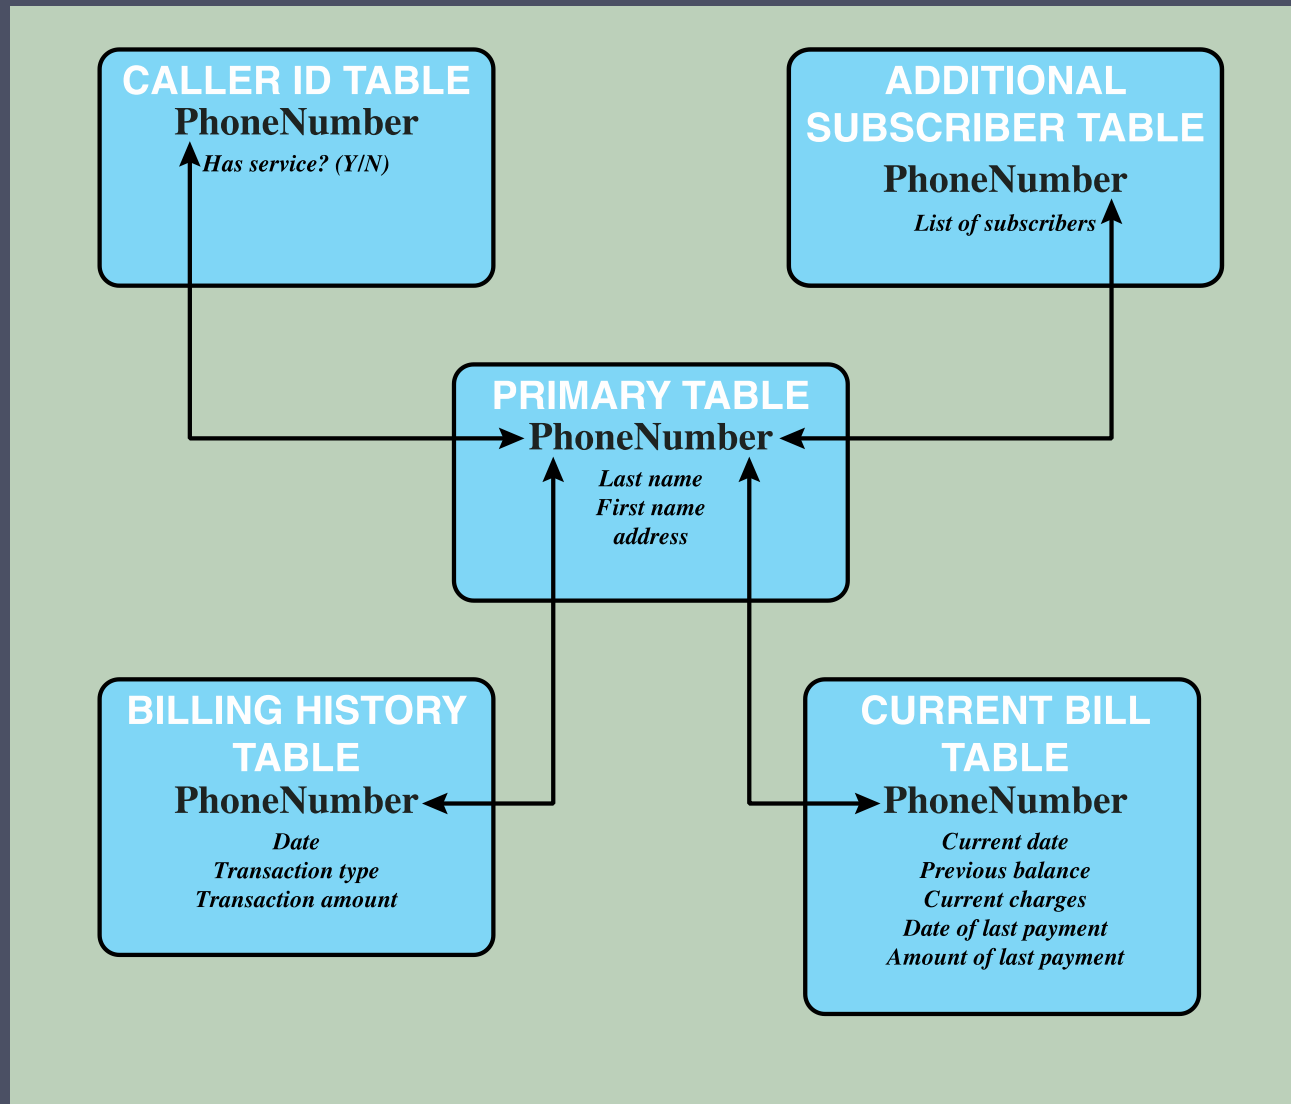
CALLER ID TABLE
PhoneNumber
Has service? (Y/N)

ADDITIONAL SUBSCRIBER TABLE
PhoneNumber
List of subscribers

PRIMARY TABLE
PhoneNumber
Last name
First name
address

BILLING HISTORY TABLE
PhoneNumber
Date
Transaction type
Transaction amount

CURRENT BILL TABLE
PhoneNumber
Current date
Previous balance
Current charges
Date of last payment
Amount of last payment